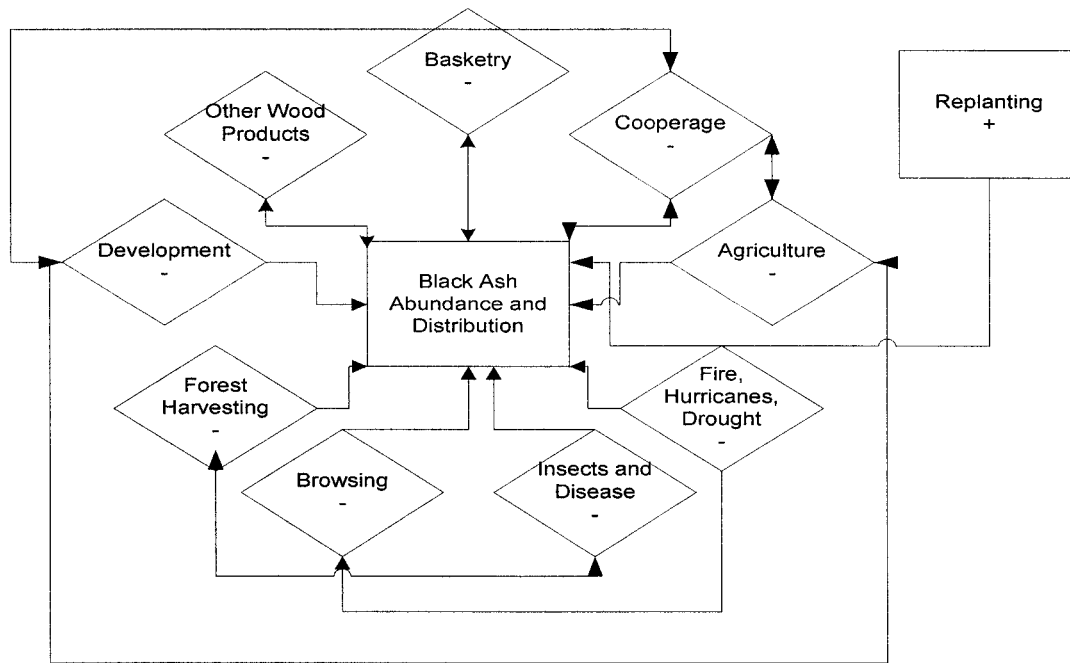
Basketry
-

Other Wood Products
-

Cooperage
-

Replanting
+

Development
-

Black Ash Abundance and Distribution

Agriculture
-

Forest Harvesting
-

Fire, Hurricanes, Drought
-

Browsing
-

Insects and Disease
-